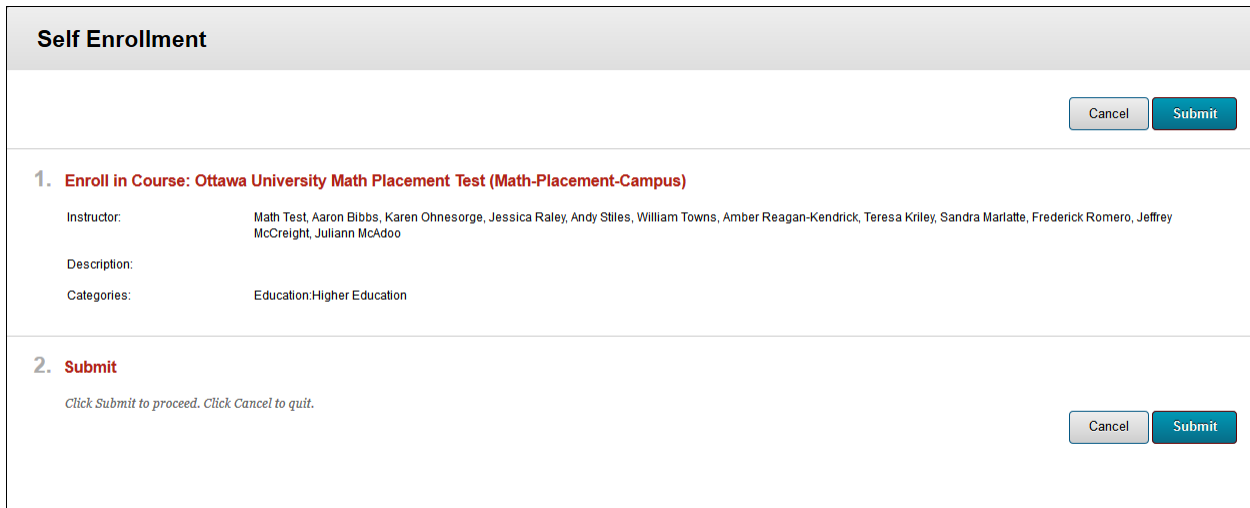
Self Enrollment

Cancel Submit

1. Enroll in Course: Ottawa University Math Placement Test (Math-Placement-Campus)

Instructor: Math Test, Aaron Bibbs, Karen Ohnesorge, Jessica Raley, Andy Stiles, William Towns, Amber Reagan-Kendrick, Teresa Kriley, Sandra Marlatte, Frederick Romero, Jeffrey McCreight, Juliann McAdoo

Description:

Categories: Education:Higher Education

2. Submit

Click Submit to proceed. Click Cancel to quit.

Cancel Submit